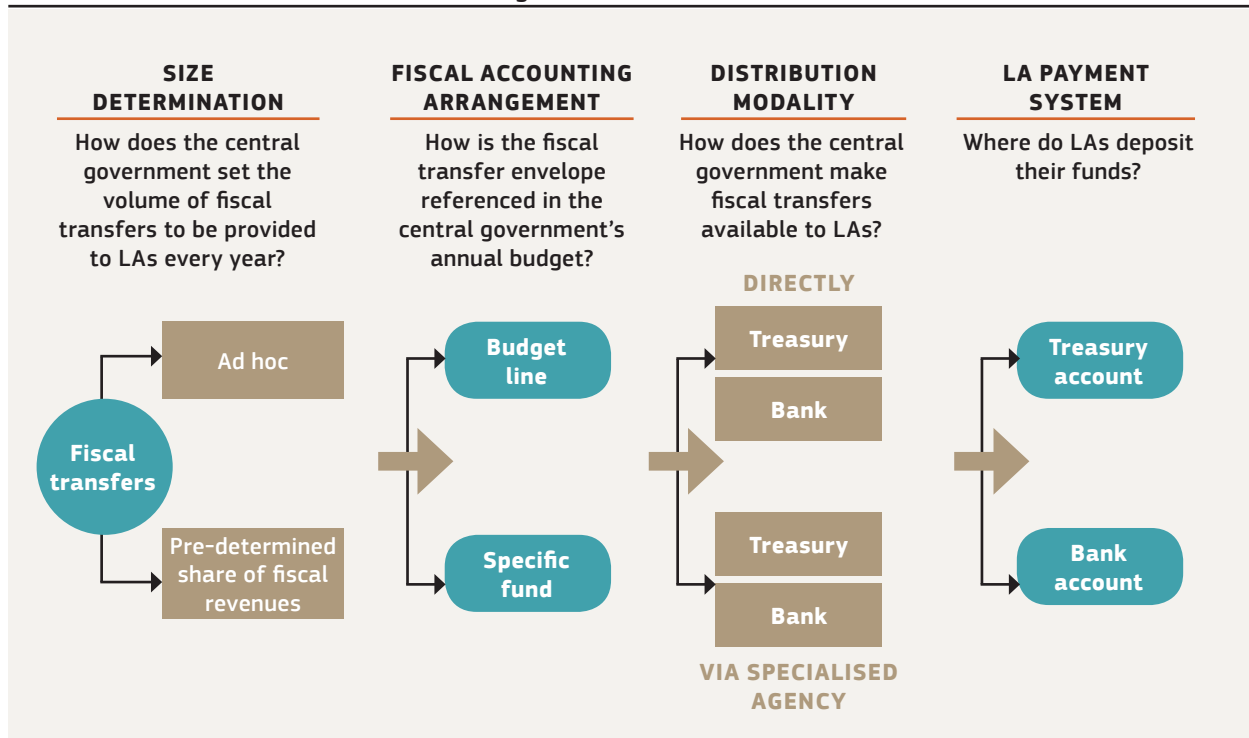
SIZE DETERMINATION

How does the central government set the volume of fiscal transfers to be provided to LAs every year?

FISCAL ACCOUNTING ARRANGEMENT

How is the fiscal transfer envelope referenced in the central government's annual budget?

DISTRIBUTION MODALITY

How does the central government make fiscal transfers available to LAs?

LA PAYMENT SYSTEM

Where do LAs deposit their funds?

Fiscal transfers

Ad hoc

Pre-determined share of fiscal revenues

Budget line

Specific fund

DIRECTLY

Treasury

Bank

Treasury

Bank

VIA SPECIALISED AGENCY

Treasury account

Bank account